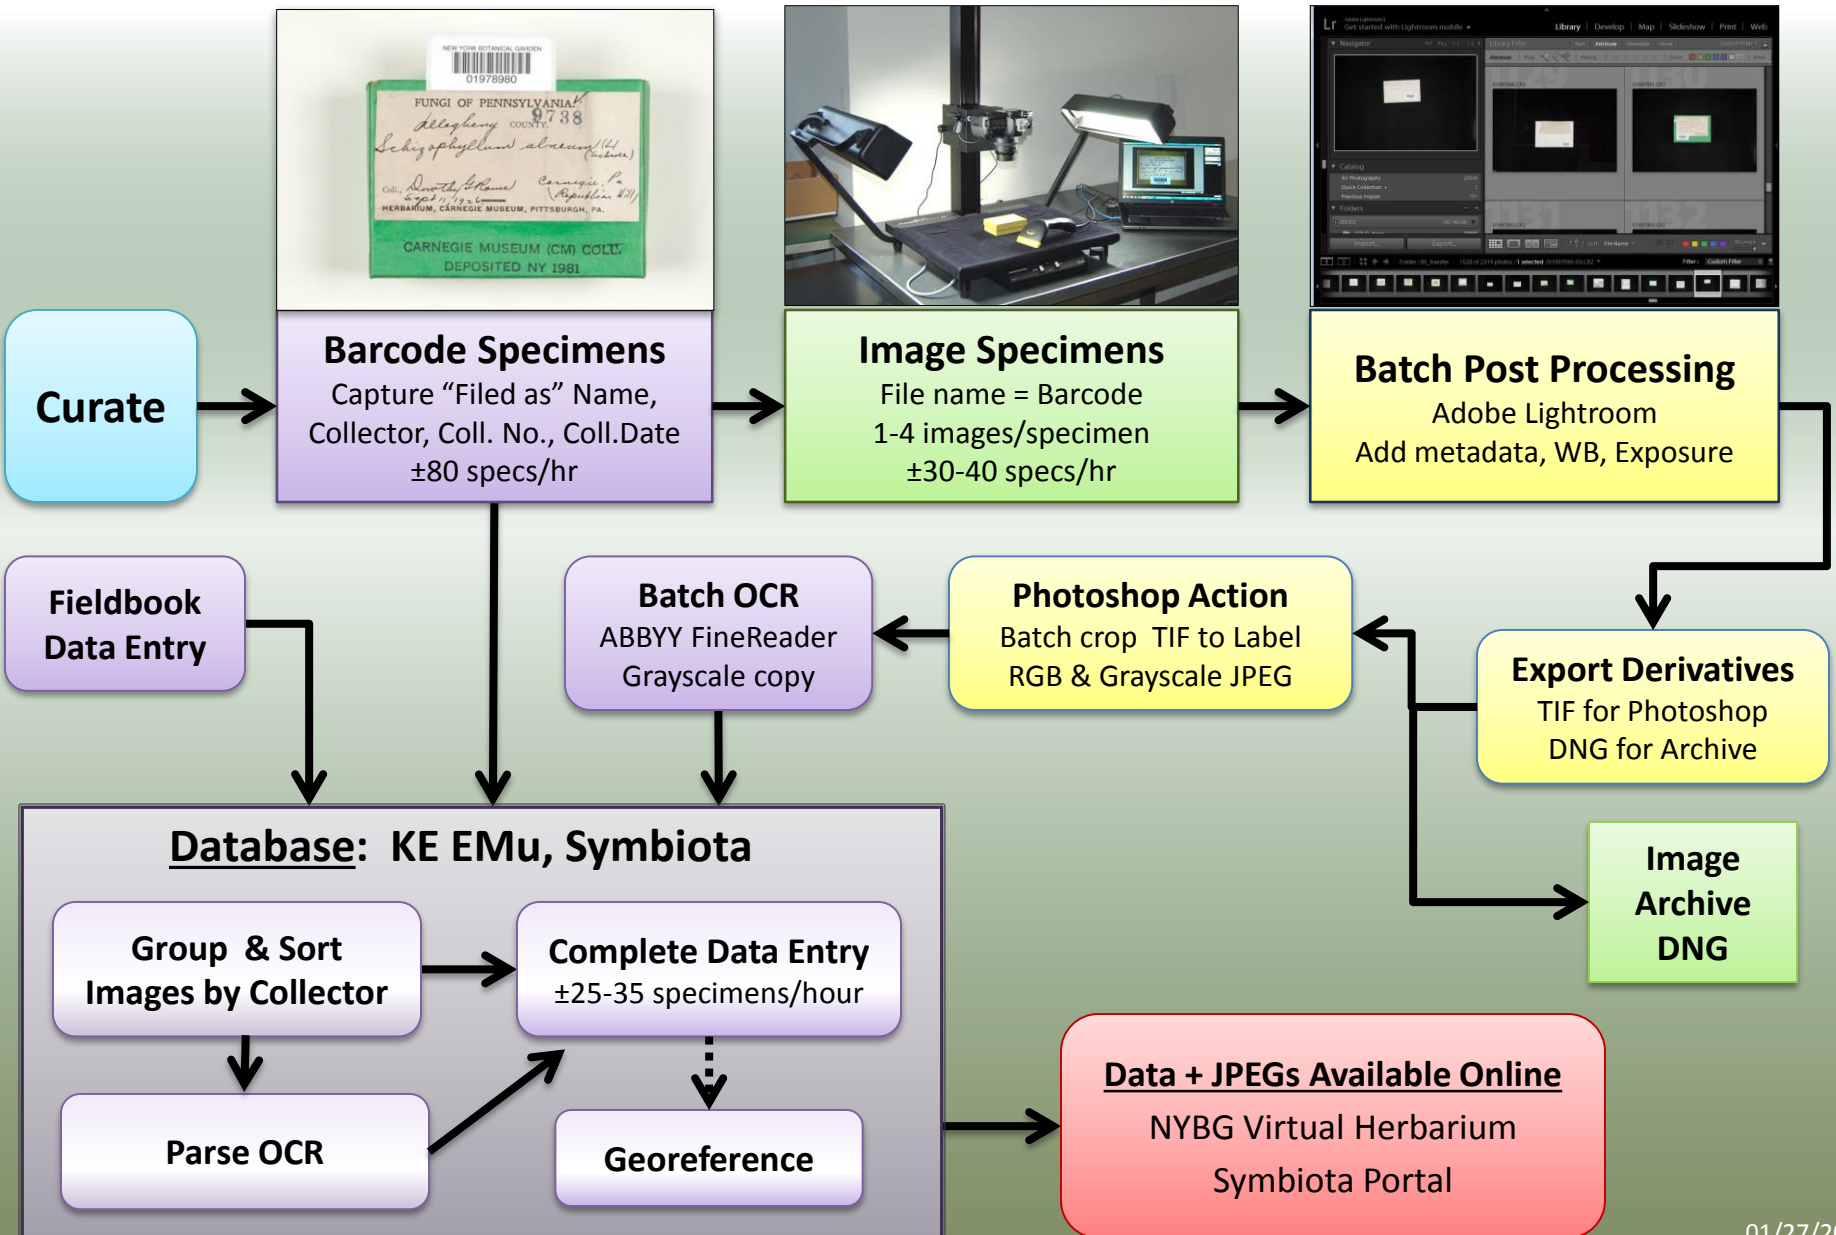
NEW YORK BOTANICAL GARDEN
01978980
FUNGI OF PENNSYLVANIA
9738
Allegheny COUNTY
Schizophyllum alneum (L.)
Coll. Dorothy G. Rome Carnegie, Pa.
Sept 11, 1926
HERBARIUM, CARNEGIE MUSEUM, PITTSBURGH, PA.
CARNEGIE MUSEUM (CM) COLL.
DEPOSITED NY 1981

Curate

Barcode Specimens
Capture “Filed as” Name, Collector, Coll. No., Coll.Date
±80 specs/hr

Image Specimens
File name = Barcode
1-4 images/specimen
±30-40 specs/hr

Batch Post Processing
Adobe Lightroom
Add metadata, WB, Exposure

Fieldbook Data Entry

Batch OCR
ABBYY FineReader
Grayscale copy

Photoshop Action
Batch crop TIF to Label
RGB & Grayscale JPEG

Export Derivatives
TIF for Photoshop
DNG for Archive

Database: KE EMu, Symbiota

Group & Sort Images by Collector

Complete Data Entry
±25-35 specimens/hour

Parse OCR

Georeference

Image Archive DNG

Data + JPEGs Available Online
NYBG Virtual Herbarium
Symbiota Portal

01/27/2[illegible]